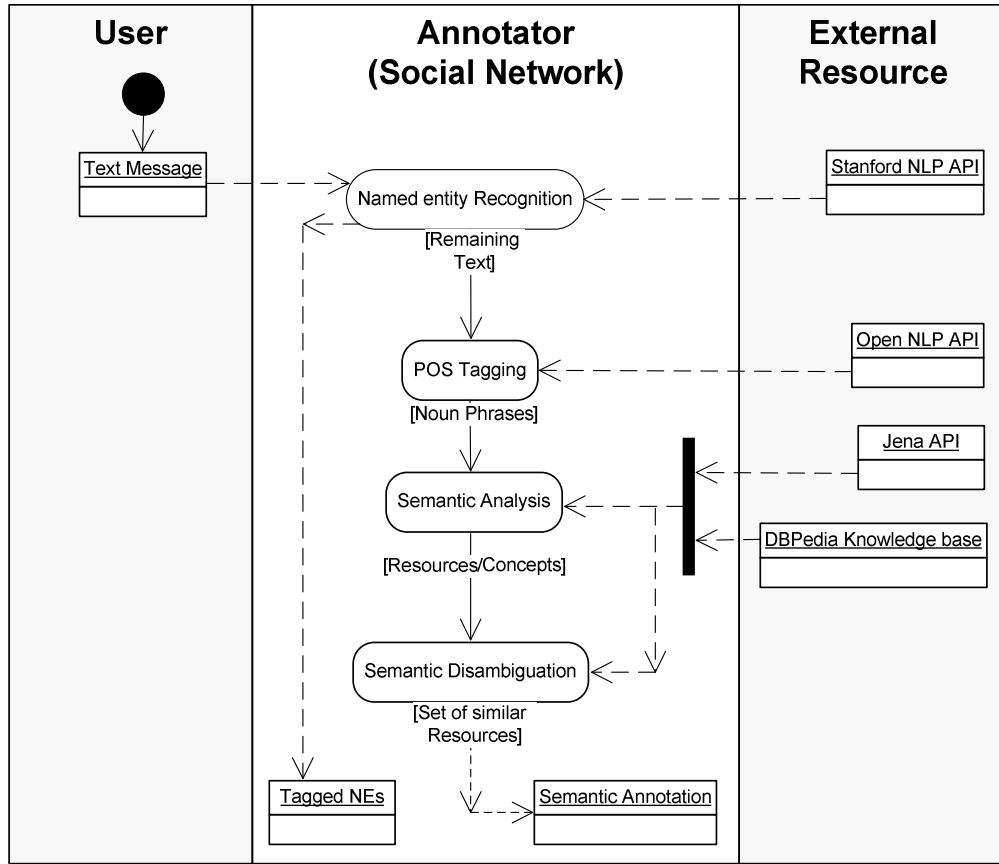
User

Annotator (Social Network)

External Resource

Text Message

Named entity Recognition

Stanford NLP API

[Remaining Text]

POS Tagging

Open NLP API

[Noun Phrases]

Jena API

Semantic Analysis

DBPedia Knowledge base

[Resources/Concepts]

Semantic Disambiguation

[Set of similar Resources]

Tagged NEs

Semantic Annotation